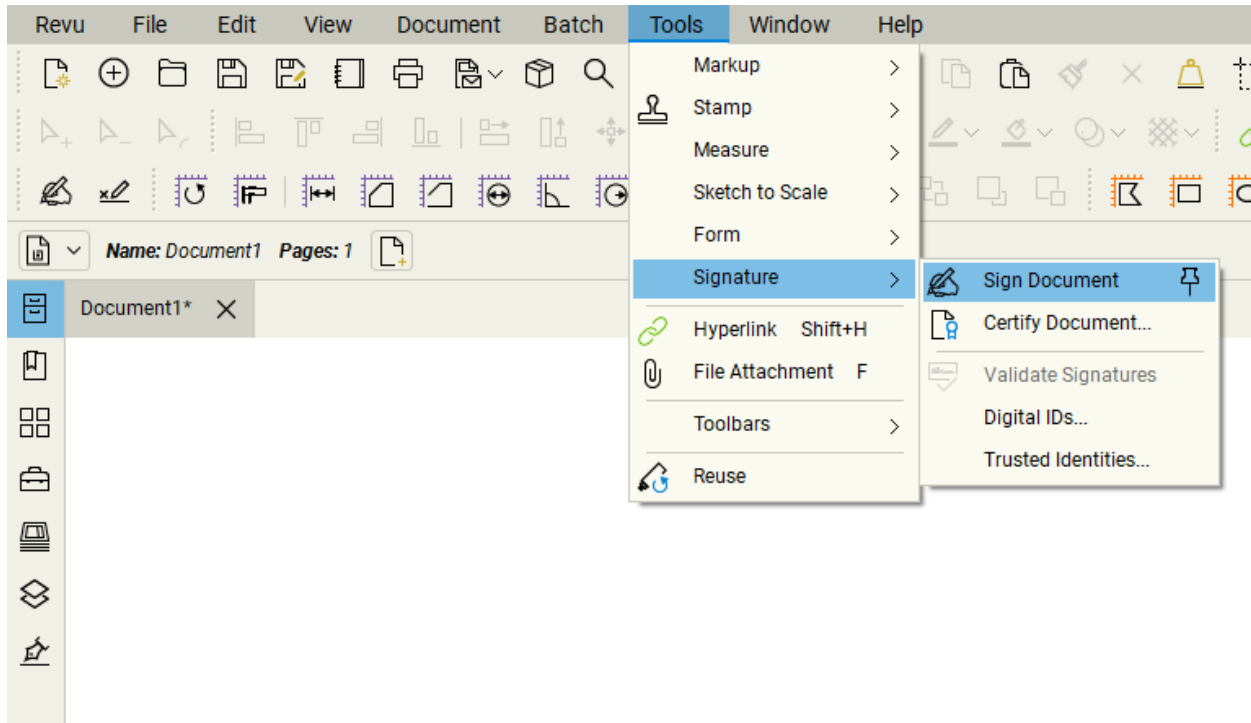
Revu File Edit View Document Batch Tools Window Help

Name: Document1 Pages: 1

Document1*

Markup
Stamp
Measure
Sketch to Scale
Form
Signature
Hyperlink Shift+H
File Attachment F
Toolbars
Reuse

Sign Document
Certify Document...
Validate Signatures
Digital IDs...
Trusted Identities...